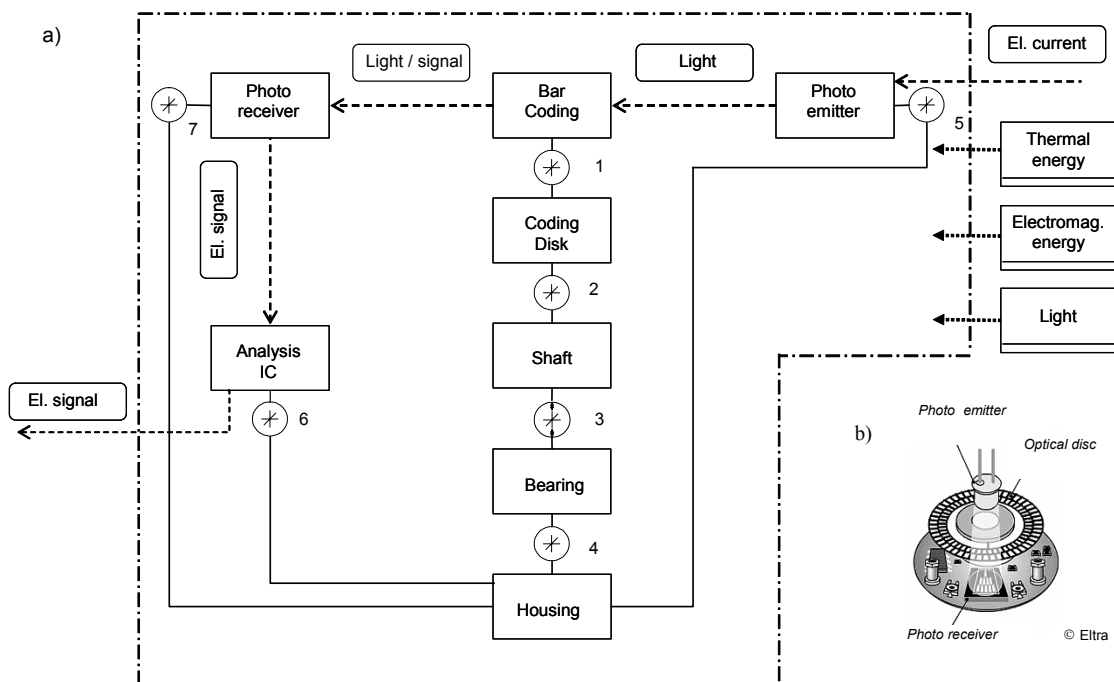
a)

Light / signal

Light

El. current

Photo receiver

7

Bar Coding

Photo emitter

5

1

Thermal energy

El. signal

Coding Disk

Electromag. energy

2

Light

Analysis IC

Shaft

El. signal

6

3

Photo emitter

b)

Optical disc

Bearing

4

Housing

Photo receiver

© Eltra